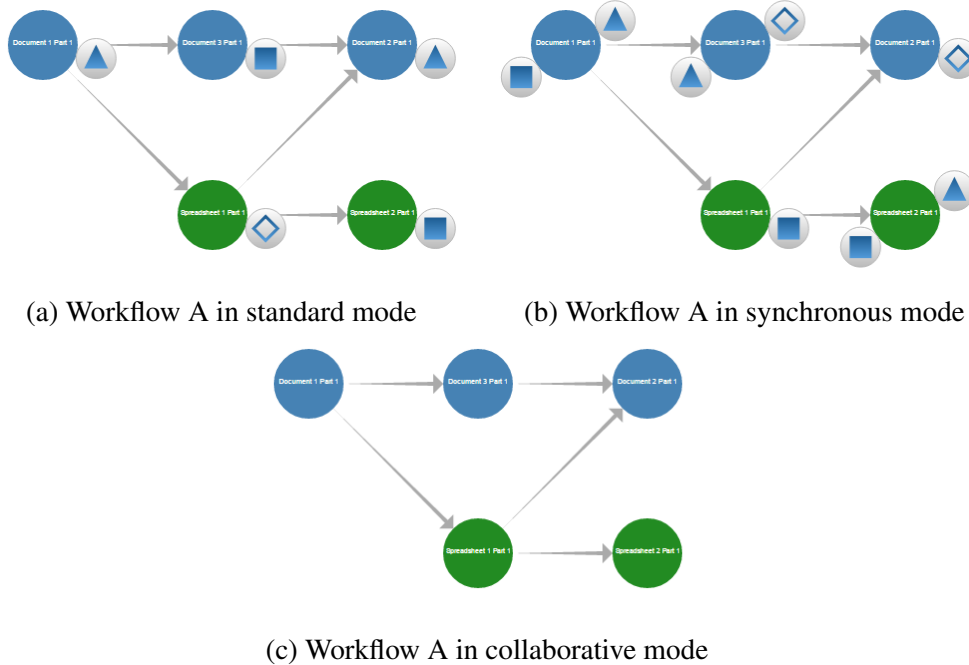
Document 1 Part 1

Document 3 Part 1

Document 2 Part 1

Spreadsheet 1 Part 1

Spreadsheet 2 Part 1

(a) Workflow A in standard mode

Document 1 Part 1

Document 3 Part 1

Document 2 Part 1

Spreadsheet 1 Part 1

Spreadsheet 2 Part 1

(b) Workflow A in synchronous mode

Document 1 Part 1

Document 3 Part 1

Document 2 Part 1

Spreadsheet 1 Part 1

Spreadsheet 2 Part 1

(c) Workflow A in collaborative mode